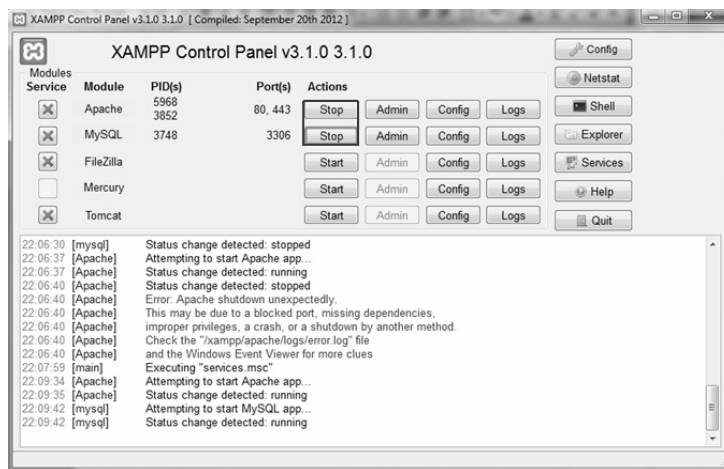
XAMPP Control Panel v3.1.0 3.1.0 [ Compiled: September 20th 2012 ]

XAMPP Control Panel v3.1.0 3.1.0

Config
Netstat
Shell
Explorer
Services
Help
Quit

Modules

| Service | Module | PID(s) | Port(s) | Actions | | | |
|---|---|---|---|---|---|---|---|
| | Apache | 5968 3852 | 80, 443 | Stop | Admin | Config | Logs |
| | MySQL | 3748 | 3306 | Stop | Admin | Config | Logs |
| | FileZilla | | | Start | Admin | Config | Logs |
| | Mercury | | | Start | Admin | Config | Logs |
| | Tomcat | | | Start | Admin | Config | Logs |

22:06:30 [mysql] Status change detected: stopped
22:06:37 [Apache] Attempting to start Apache app...
22:06:37 [Apache] Status change detected: running
22:06:40 [Apache] Status change detected: stopped
22:06:40 [Apache] Error: Apache shutdown unexpectedly.
22:06:40 [Apache] This may be due to a blocked port, missing dependencies,
22:06:40 [Apache] improper privileges, a crash, or a shutdown by another method.
22:06:40 [Apache] Check the "/xampp/apache/logs/error.log" file
22:06:40 [Apache] and the Windows Event Viewer for more clues
22:07:59 [main] Executing "services.msc"
22:09:34 [Apache] Attempting to start Apache app...
22:09:35 [Apache] Status change detected: running
22:09:42 [mysql] Attempting to start MySQL app...
22:09:42 [mysql] Status change detected: running